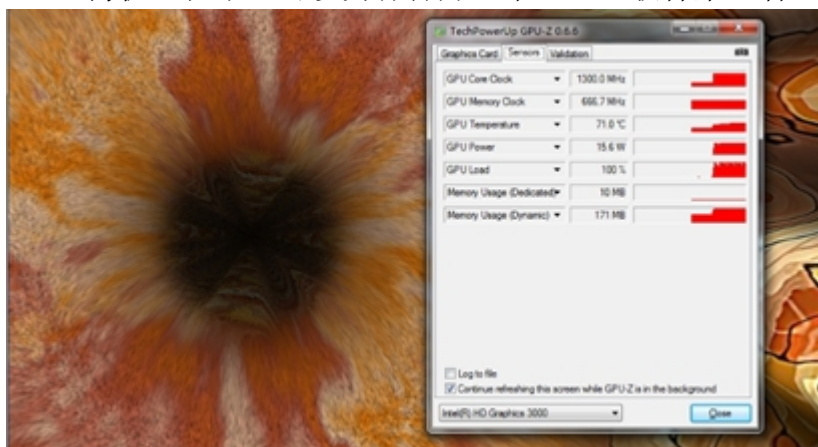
TechPowerUp GPU-Z 0.6.6

Graphics Card | Sensors | Validation

| | |
|---|---|
| GPU Core Clock | 1300.0 MHz |
| GPU Memory Clock | 666.7 MHz |
| GPU Temperature | 71.0 °C |
| GPU Power | 15.6 W |
| GPU Load | 100 % |
| Memory Usage (Dedicated) | 10 MB |
| Memory Usage (Dynamic) | 171 MB |

Log to file

Continue refreshing this screen while GPU-Z is in the background

Intel(R) HD Graphics 3000

Close